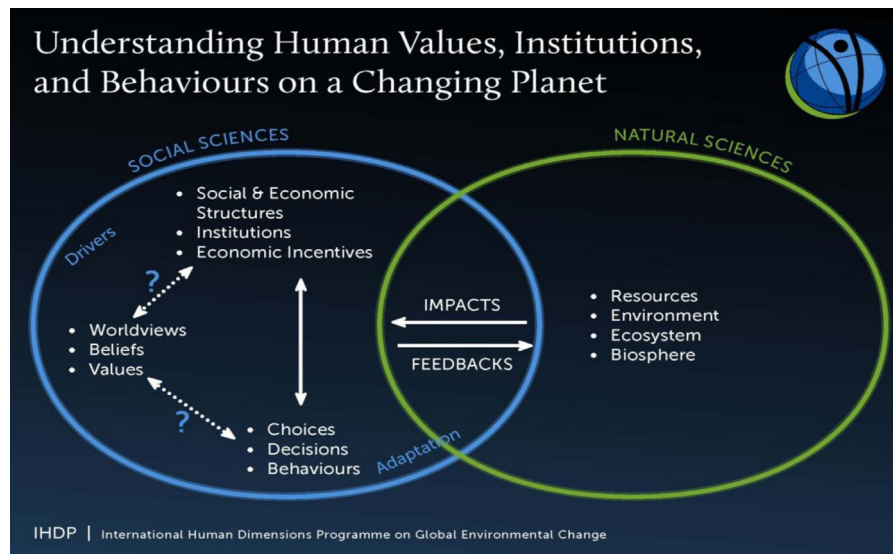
Understanding Human Values, Institutions, and Behaviours on a Changing Planet

SOCIAL SCIENCES

NATURAL SCIENCES

Drivers

- Social & Economic Structures
- Institutions
- Economic Incentives

?

- Worldviews
- Beliefs
- Values

?

- Choices
- Decisions
- Behaviours

Adaptation

IMPACTS

FEEDBACKS

- Resources
- Environment
- Ecosystem
- Biosphere

IHDP | International Human Dimensions Programme on Global Environmental Change